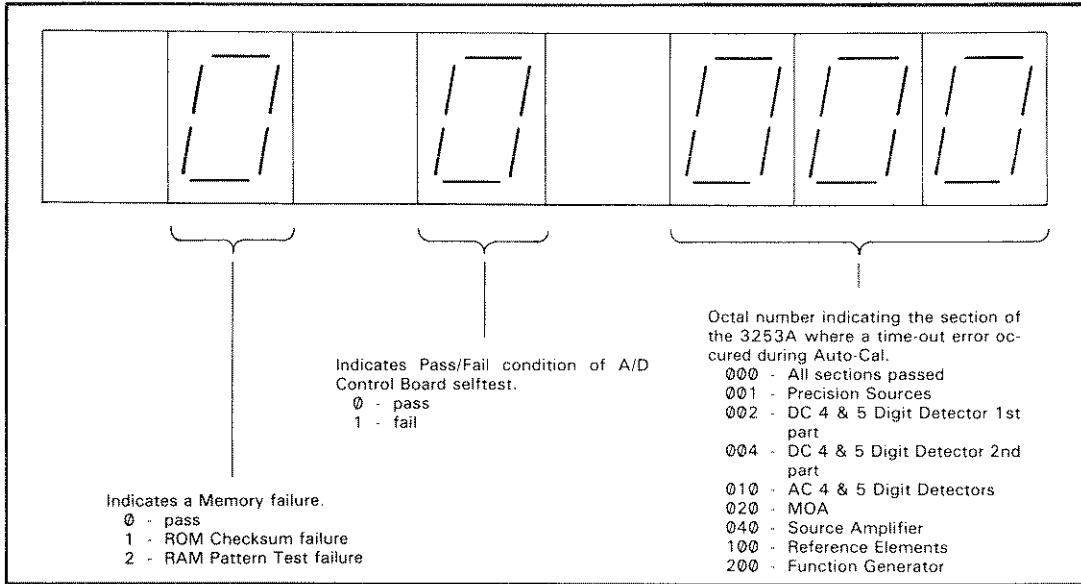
0 0 000

Octal number indicating the section of the 3253A where a time-out error occured during Auto-Cal.
000 - All sections passed
001 - Precision Sources
002 - DC 4 & 5 Digit Detector 1st part
004 - DC 4 & 5 Digit Detector 2nd part
010 - AC 4 & 5 Digit Detectors
020 - MOA
040 - Source Amplifier
100 - Reference Elements
200 - Function Generator

Indicates Pass/Fail condition of A/D Control Board selftest.
0 - pass
1 - fail

Indicates a Memory failure.
0 - pass
1 - ROM Checksum failure
2 - RAM Pattern Test failure